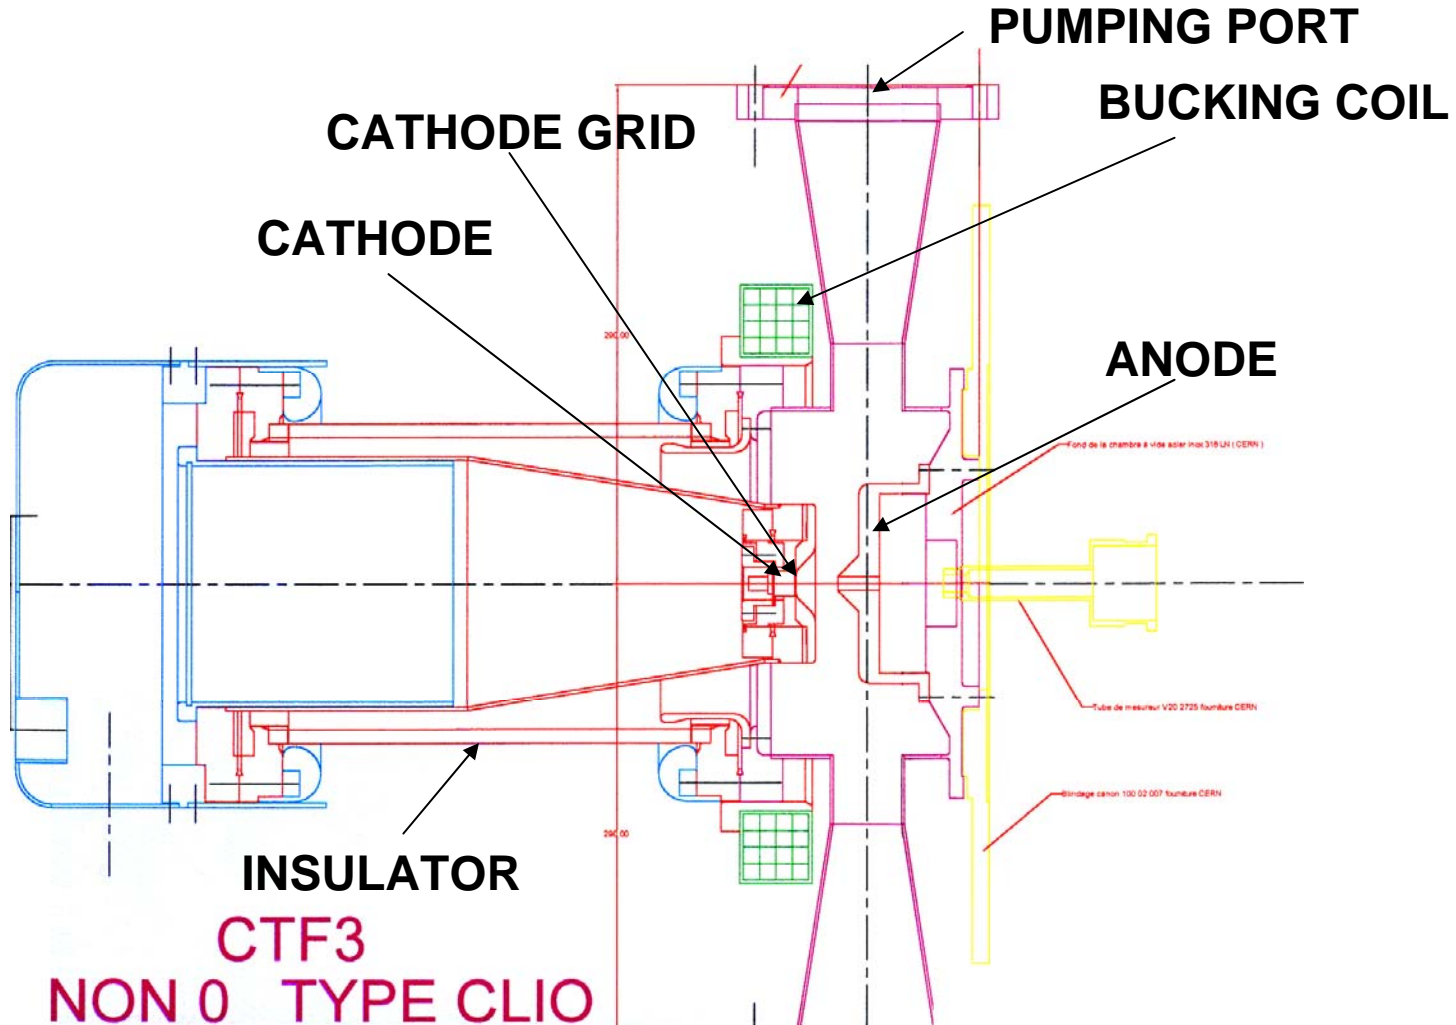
PUMPING PORT

BUCKING COIL

CATHODE GRID

CATHODE

ANODE

290.00

Fond de la chambre à vide acier inox 316 LN (CERN)

Tube de mesureur V20 2725 fourniture CERN

Blindage canon 100 02 007 fourniture CERN

290.00

INSULATOR

CTF3

NON 0 TYPE CLIO